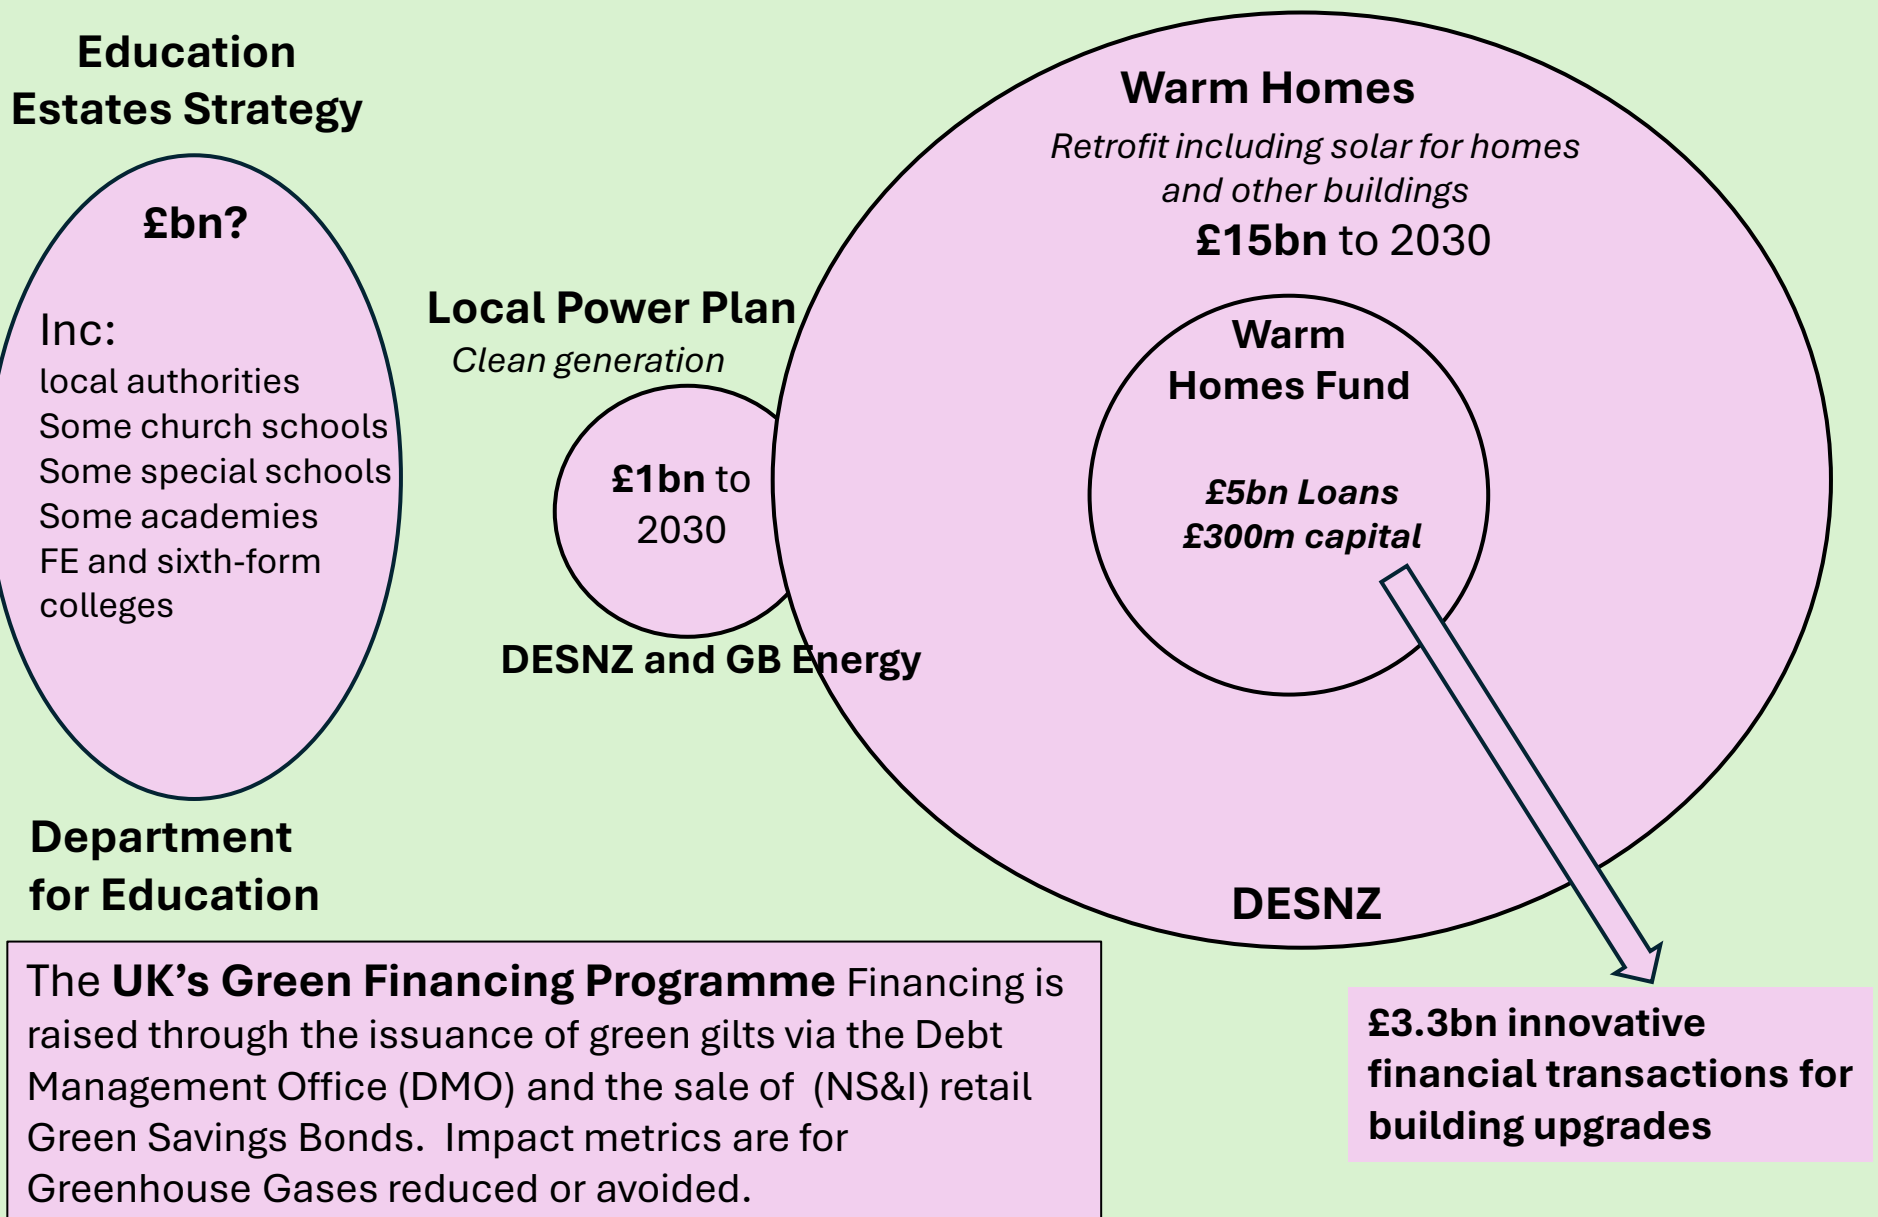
Education Estates Strategy

£bn?

Inc:
local authorities
Some church schools
Some special schools
Some academies
FE and sixth-form colleges

Department for Education

Local Power Plan
Clean generation

£1bn to 2030

DESNZ and GB Energy

Warm Homes
Retrofit including solar for homes and other buildings
£15bn to 2030

Warm Homes Fund

£5bn Loans
£300m capital

DESNZ

The UK's Green Financing Programme Financing is raised through the issuance of green gilts via the Debt Management Office (DMO) and the sale of (NS&I) retail Green Savings Bonds. Impact metrics are for Greenhouse Gases reduced or avoided.

£3.3bn innovative financial transactions for building upgrades